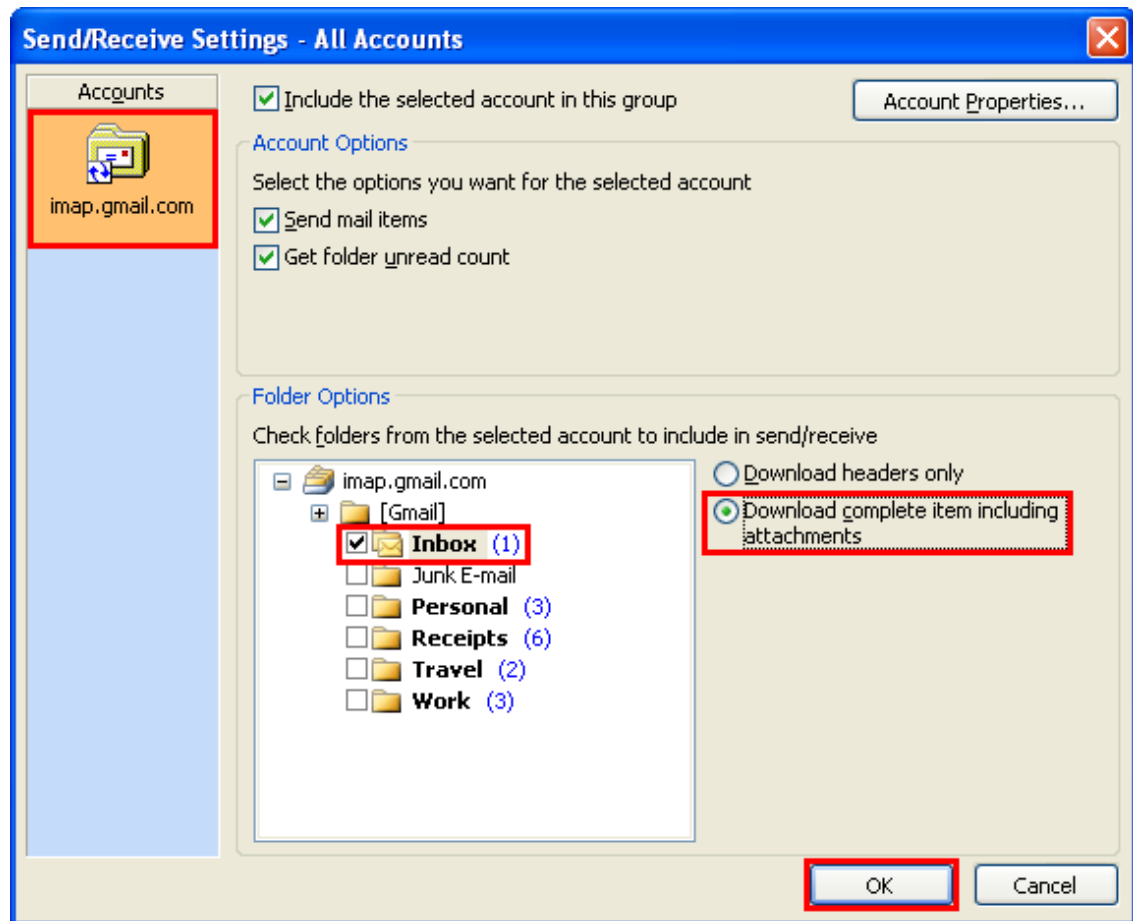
Send/Receive Settings - All Accounts

Accounts

imap.gmail.com

Include the selected account in this group

Account Properties...

Account Options

Select the options you want for the selected account

Send mail items

Get folder unread count

Folder Options

Check folders from the selected account to include in send/receive

imap.gmail.com

[Gmail]

Inbox (1)

Junk E-mail

Personal (3)

Receipts (6)

Travel (2)

Work (3)

Download headers only

Download complete item including attachments

OK

Cancel